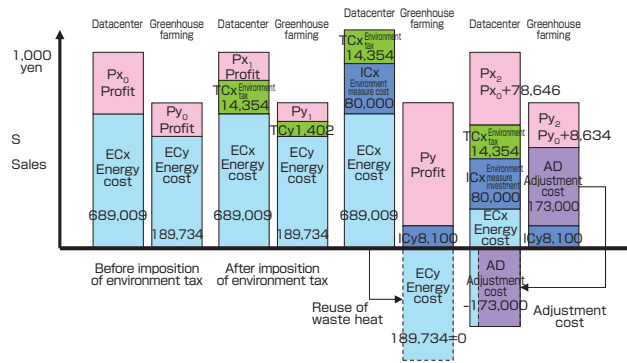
1,000 yen

S Sales

Datacenter Greenhouse farming

$Px_0$ Profit

ECx Energy cost

689,009

$Py_0$ Profit

ECy Energy cost

189,734

Before imposition of environment tax

Datacenter Greenhouse farming

$Px_1$ Profit

TCx Environment tax 14,354

ECx Energy cost

689,009

$Py_1$

TCy1,402

ECy Energy cost

189,734

After imposition of environment tax

Datacenter Greenhouse farming

TCx Environment tax 14,354

ICx Environment measure cost 80,000

ECx Energy cost

689,009

Py Profit

ICy8,100

ECy Energy cost

189,734→0

Reuse of waste heat

Datacenter Greenhouse farming

$Px_2$ $Px_0$+78,646

TCx Environment tax 14,354

ICx Environment measure investment 80,000

ECx Energy cost

AD Adjustment cost -173,000

$Py_2$ $Py_0$+8,634

AD Adjustment cost 173,000

ICy8,100

Adjustment cost